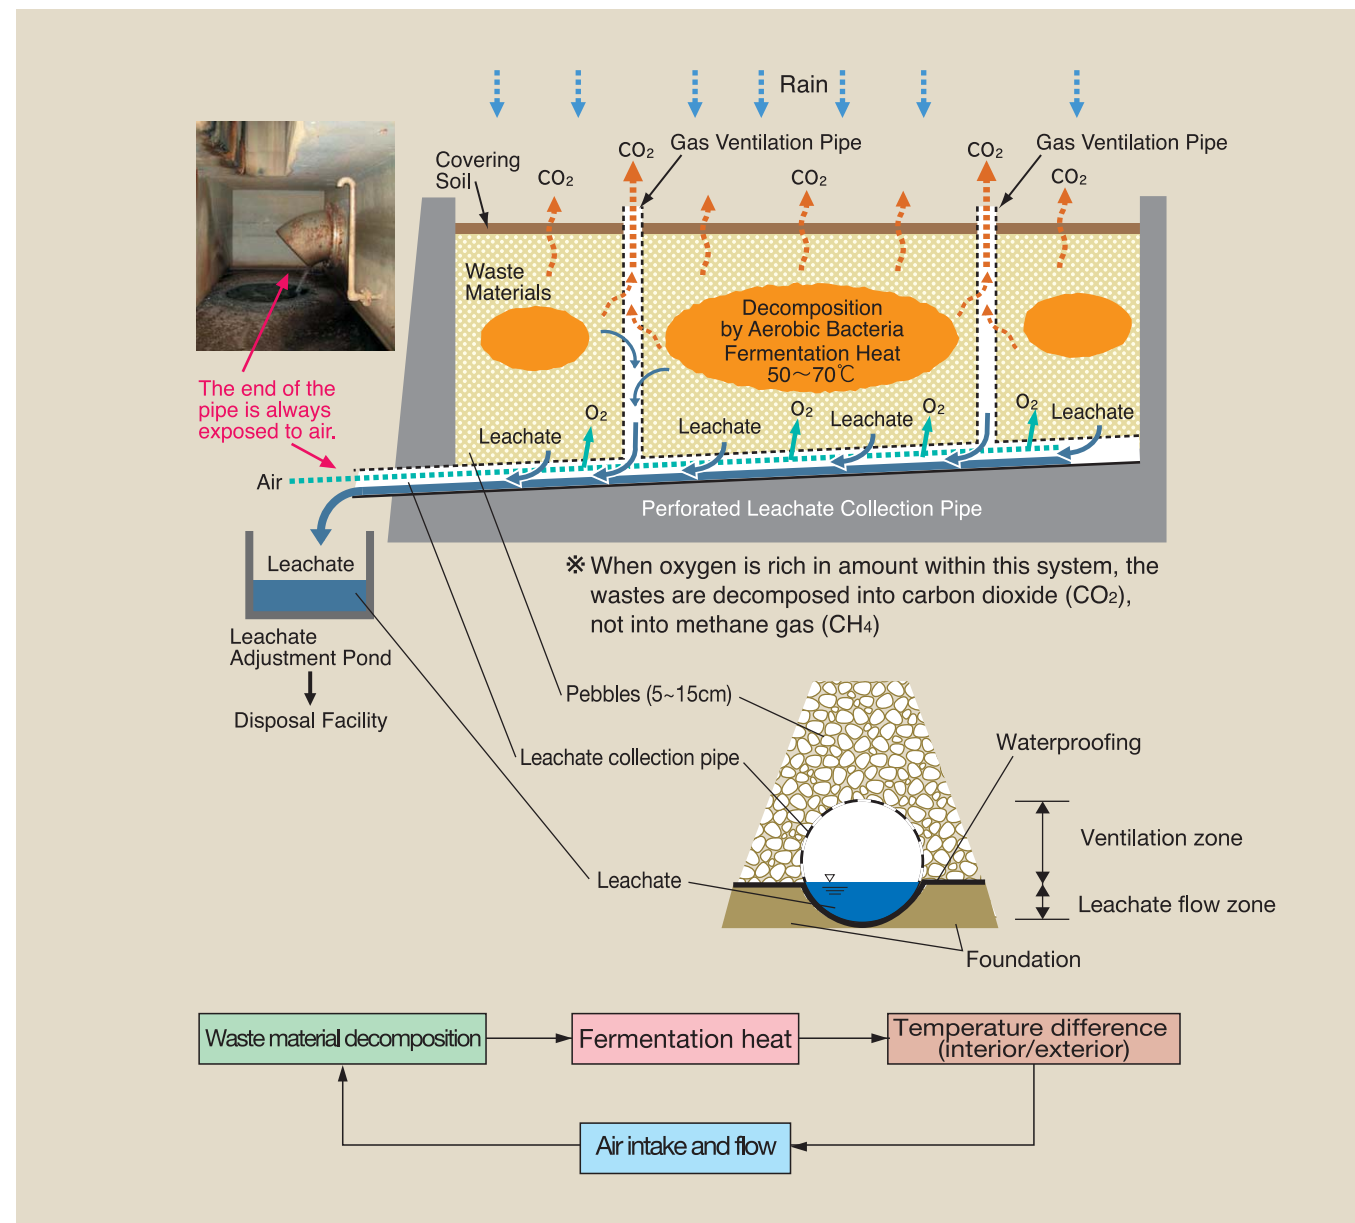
Rain

Covering Soil

$CO_2$ Gas Ventilation Pipe

$CO_2$ Gas Ventilation Pipe

$CO_2$

$CO_2$

$CO_2$

Waste Materials

Decomposition by Aerobic Bacteria Fermentation Heat 50～70℃

The end of the pipe is always exposed to air.

$O_2$ $O_2$ $O_2$ $O_2$

Leachate Leachate Leachate Leachate

Air

Perforated Leachate Collection Pipe

Leachate

Leachate Adjustment Pond

Disposal Facility

※ When oxygen is rich in amount within this system, the wastes are decomposed into carbon dioxide ($CO_2$), not into methane gas ($CH_4$)

Pebbles (5~15cm)

Leachate collection pipe

Waterproofing

Ventilation zone

Leachate flow zone

Leachate

Foundation

Waste material decomposition

Fermentation heat

Temperature difference (interior/exterior)

Air intake and flow